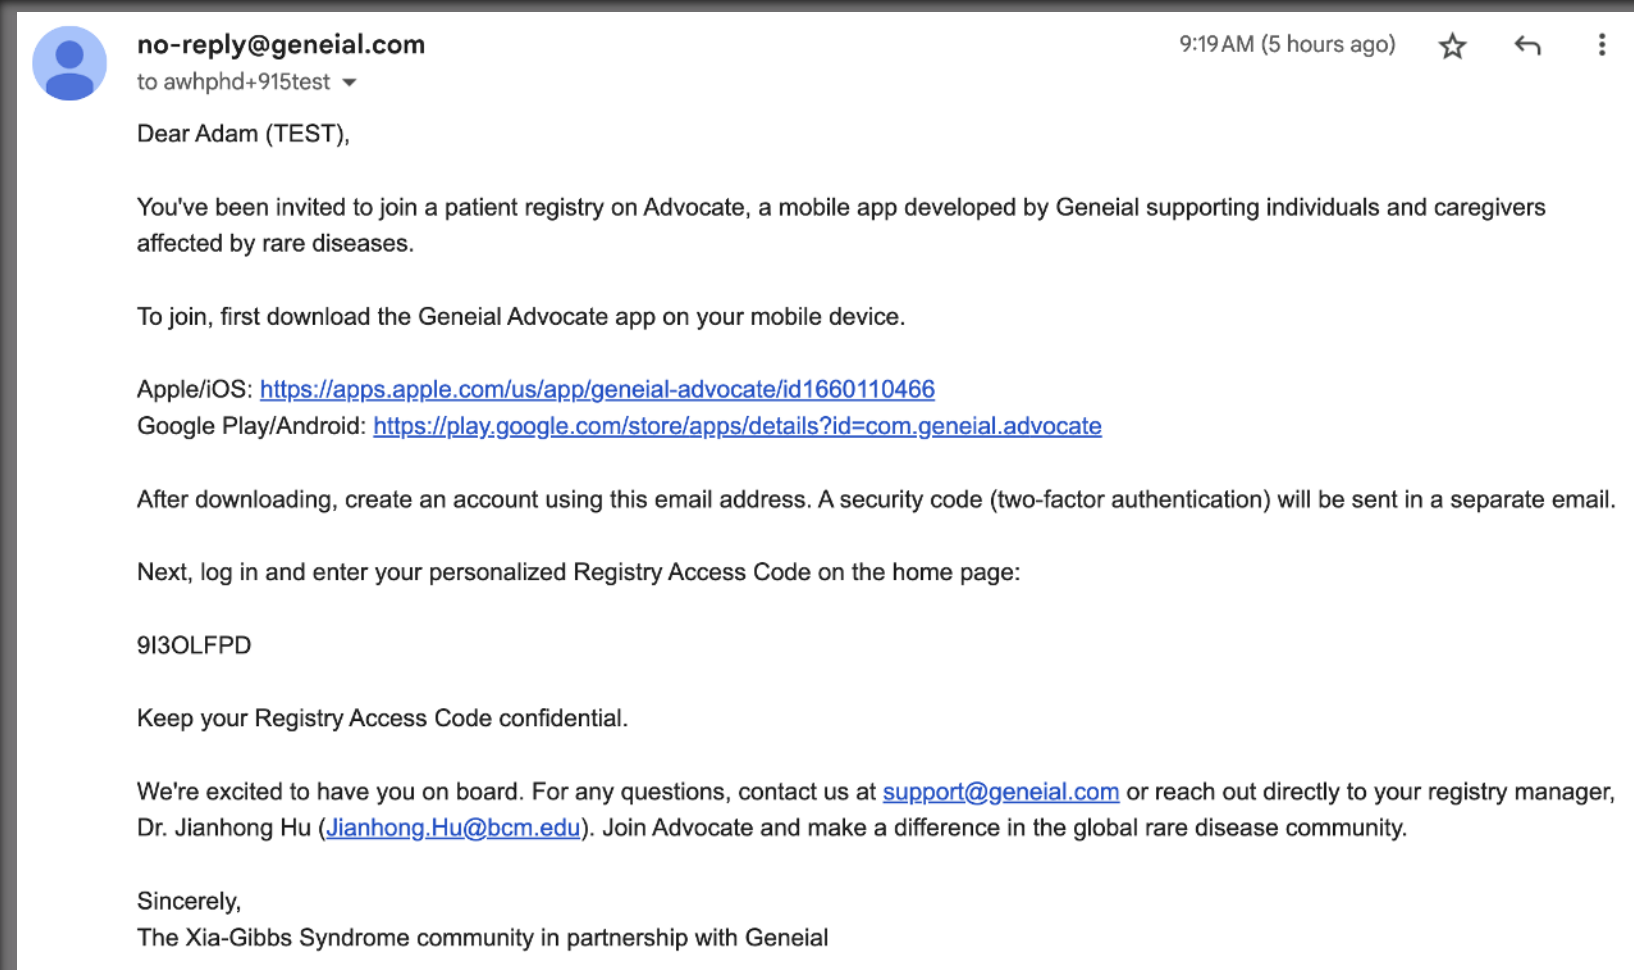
no-reply@geneial.com
to awhphd+915test

9:19 AM (5 hours ago)

Dear Adam (TEST),

You've been invited to join a patient registry on Advocate, a mobile app developed by Geneial supporting individuals and caregivers affected by rare diseases.

To join, first download the Geneial Advocate app on your mobile device.

Apple/iOS: https://apps.apple.com/us/app/geneial-advocate/id1660110466
Google Play/Android: https://play.google.com/store/apps/details?id=com.geneial.advocate

After downloading, create an account using this email address. A security code (two-factor authentication) will be sent in a separate email.

Next, log in and enter your personalized Registry Access Code on the home page:

9I3OLFPD

Keep your Registry Access Code confidential.

We're excited to have you on board. For any questions, contact us at support@geneial.com or reach out directly to your registry manager, Dr. Jianhong Hu (Jianhong.Hu@bcm.edu). Join Advocate and make a difference in the global rare disease community.

Sincerely,
The Xia-Gibbs Syndrome community in partnership with Geneial